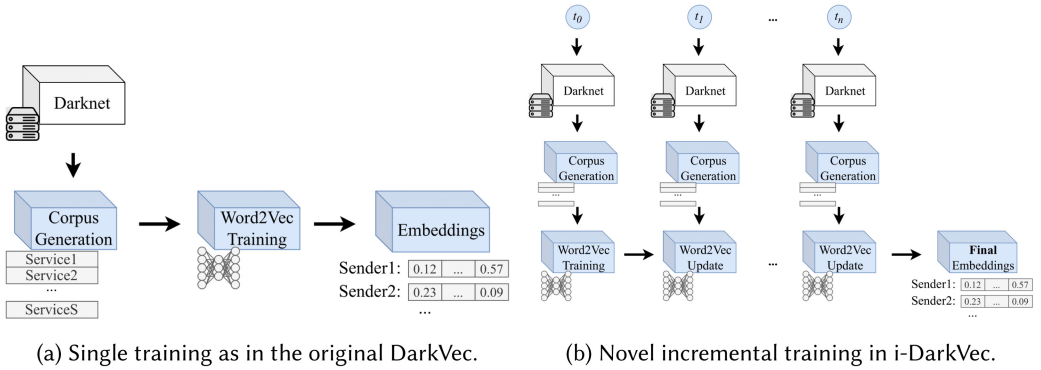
Darknet

Corpus Generation

Service1
Service2
...
ServiceS

Word2Vec Training

Embeddings

| Sender1: | 0.12 | ... | 0.57 |
|---|---|---|---|
| Sender2: | 0.23 | ... | 0.09 |

...

(a) Single training as in the original DarkVec.

$t_0$ $t_1$ ... $t_n$

Darknet Darknet Darknet

Corpus Generation Corpus Generation Corpus Generation

Word2Vec Training Word2Vec Update ... Word2Vec Update

**Final** Embeddings

| Sender1: | 0.12 | ... | 0.57 |
|---|---|---|---|
| Sender2: | 0.23 | ... | 0.09 |

...

(b) Novel incremental training in i-DarkVec.